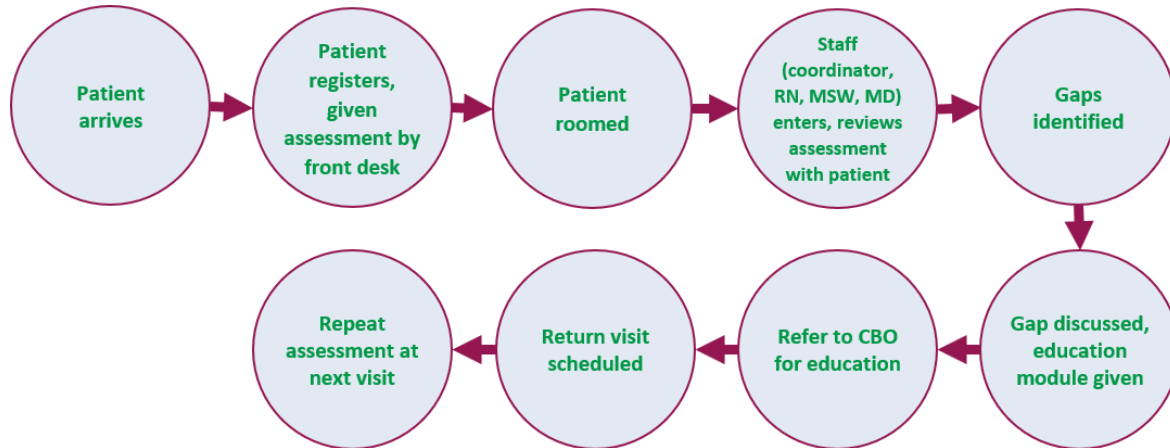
Patient arrives

Patient registers, given assessment by front desk

Patient roomed

Staff (coordinator, RN, MSW, MD) enters, reviews assessment with patient

Gaps identified

Gap discussed, education module given

Refer to CBO for education

Return visit scheduled

Repeat assessment at next visit